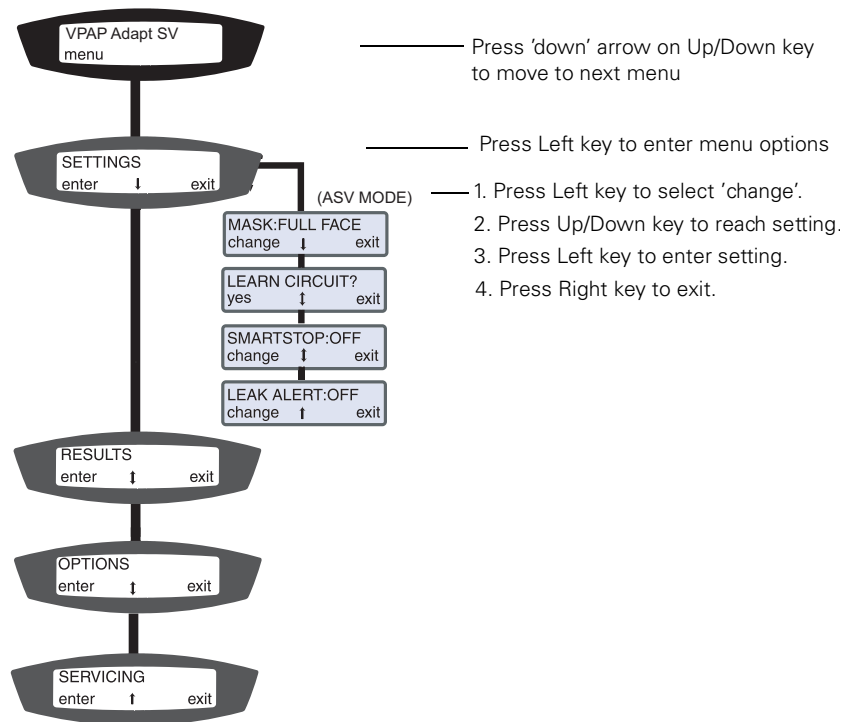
VPAP Adapt SV
menu

Press 'down' arrow on Up/Down key to move to next menu

SETTINGS
enter ↓ exit

Press Left key to enter menu options

(ASV MODE)

1. Press Left key to select 'change'.
2. Press Up/Down key to reach setting.
3. Press Left key to enter setting.
4. Press Right key to exit.

MASK:FULL FACE
change ↓ exit

LEARN CIRCUIT?
yes ↕ exit

SMARTSTOP:OFF
change ↕ exit

LEAK ALERT:OFF
change ↑ exit

RESULTS
enter ↕ exit

OPTIONS
enter ↕ exit

SERVICING
enter ↑ exit